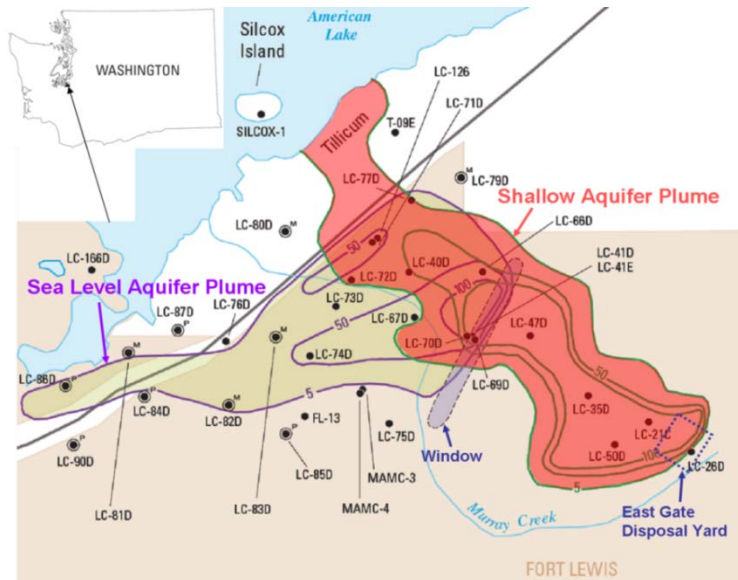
WASHINGTON

Silcox Island

American Lake

SILCOX-1

Tillicum

LC-126

T-09E

LC-71D

LC-79D

LC-77D

Shallow Aquifer Plume

LC-80D

LC-66D

LC-166D

50

LC-72D

LC-40D

LC-41D

LC-41E

Sea Level Aquifer Plume

LC-87D

LC-76D

LC-73D

100

50

LC-67D

LC-47D

LC-70D

LC-74D

LC-69D

LC-86D

LC-84D

5

50

LC-82D

FL-13

LC-35D

LC-90D

LC-75D

LC-21D

LC-85D

Window

LC-50D

10

LC-26D

5

LC-81D

LC-83D

MAMC-3

MAMC-4

Murray Creek

East Gate Disposal Yard

FORT LEWIS